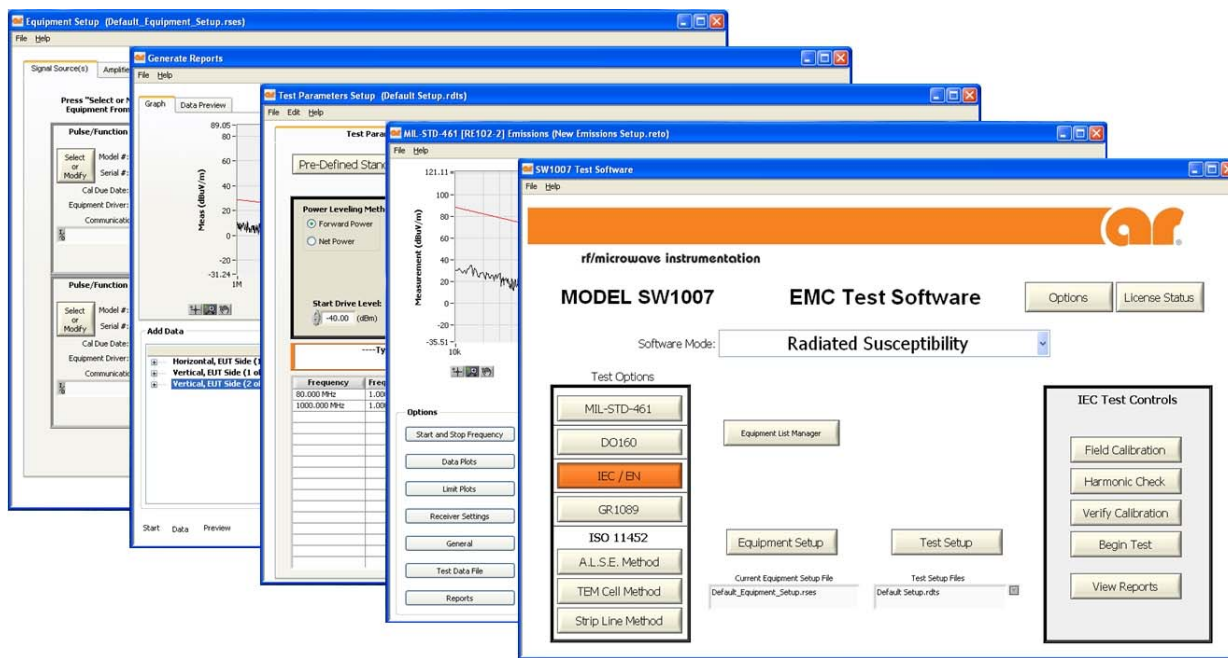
Equipment Setup (Default_Equipment_Setup.rses)
File Help
Signal Source(s) Amplifi
Press "Select or M Equipment From
Pulse/Function
Select or Modify
Model #:
Serial #:
Cal Due Date:
Equipment Driver:
Communicatio
Pulse/Function
Select or Modify
Model #:
Serial #:
Cal Due Date:
Equipment Driver:
Communicatio

Generate Reports
File Help
Graph Data Preview
89.05
80
60
40
20
0
-20
-31.24
1M
Meas (dBuV/m)
Add Data
Horizontal, EUT Side (1
Vertical, EUT Side (1 of
Vertical, EUT Side (2 of
Start Data Preview

Test Parameters Setup (Default Setup.rdts)
File Edit Help
Test Para
Pre-Defined Stand
Power Leveling Meth
Forward Power
Net Power
Start Drive Level:
-40.00 (dBm)
----Ty
| Frequency | Freq |
|---|---|
| 80.000 MHz | 1.000 |
| 1000.000 MHz | 1.000 |

MIL-STD-461 [RE102-2] Emissions (New Emissions Setup.reto)
File Help
121.11
100
80
60
40
20
0
-20
-35.51
10k
Measurement (dBuV/m)
Options
Start and Stop Frequency
Data Plots
Limit Plots
Receiver Settings
General
Test Data File
Reports

SW1007 Test Software
File Help
ar
rf/microwave instrumentation
MODEL SW1007
EMC Test Software
Options
License Status
Software Mode:
Radiated Susceptibility
Test Options
MIL-STD-461
DO160
IEC / EN
GR1089
ISO 11452
A.L.S.E. Method
TEM Cell Method
Strip Line Method
Equipment List Manager
Equipment Setup
Test Setup
Current Equipment Setup File
Default_Equipment_Setup.rses
Test Setup Files
Default Setup.rdts
IEC Test Controls
Field Calibration
Harmonic Check
Verify Calibration
Begin Test
View Reports